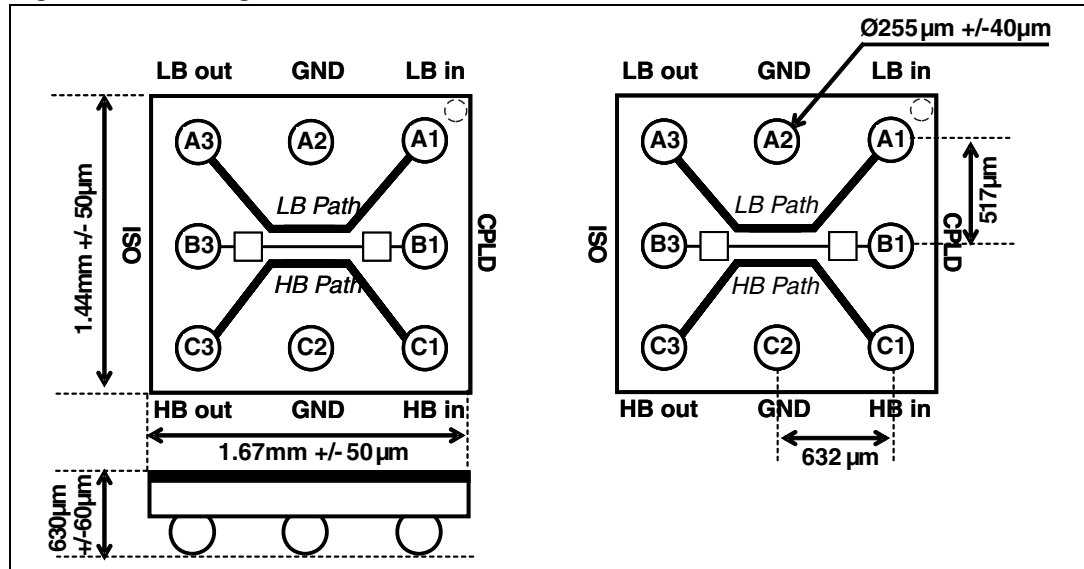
LB out GND LB in

1.44mm +/- 50µm

A3 A2 A1

LB Path

ISO B3 B1 CPLD

HB Path

C3 C2 C1

HB out GND HB in

1.67mm +/- 50 µm

630µm +/-60µm

Ø255 µm +/-40µm

LB out GND LB in

A3 A2 A1

517µm

LB Path

ISO B3 B1 CPLD

HB Path

C3 C2 C1

HB out GND HB in

632 µm